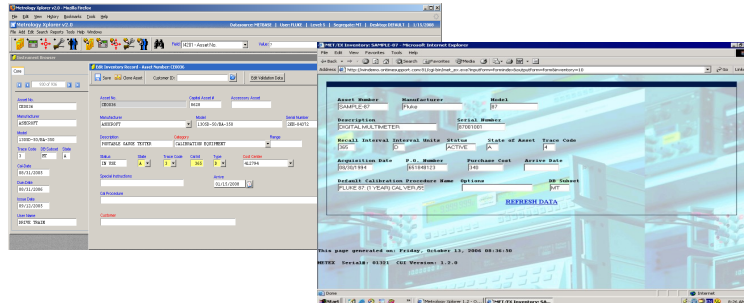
Metrology Xplorer v2.0 - Mozilla Firefox
File Edit View History Bookmarks Tools Help
Metrology Xplorer v2.0
Datasource: METBASE | User: FLUKE | Level: 5 | Usergroup: MT | Desktop: DEFAULT | 1/15/2008
File Add Edit Search Reports Tools Help Window
Field: M201 - Asset No
Value:
Instrument Browser
Core
Asset No
CE0036
Manufacturer
ASHCROFT
Model
1305D-50/BA-350
Trace Code
1
Cal Date
05/31/2005
Due Date
05/31/2006
Issue Date
05/31/2005
User Name
DRIVE TRAIN
Edit Inventory Record - Asset Number: CE0036
Save
Clone Asset
Customer ID:
Edit Validation Data
Asset No
CE0036
Capital Asset #
8628
Accessory Asset
Manufacturer
ASHCROFT
Model
1305D-50/BA-350
Serial Number
DEB-84672
Description
PORTABLE GAUGE TESTER
Category
CALIBRATION EQUIPMENT
Range
Status
IN USE
State
A
Trace Code
1
Cal Int
365
Type
D
Cost Center
412794
Special Instructions
Arrival
01/13/2008
Cal Procedure
Custodian
MET/EX Inventory: SAMPLE-87 - Microsoft Internet Explorer
File Edit View Favorites Tools Help
Back
Search
Favorites
Media
Address
http://windows.onlinesupport.com:81/cgi-bin/mat_ex.exe?input=...
Go
Links
Asset Number
SAMPLE-87
Manufacturer
Fluke
Model
87
Description
DIGITAL MULTIMETER
Serial Number
67081001
Recall Interval
365
Interval Units
D
Status
ACTIVE
State of Asset
A
Trace Code
1
Acquisition Date
08/02/1994
P.O. Number
65104B123
Purchase Cost
149
Active Date
Default Calibration Procedure Name
FLUKE 87 (1 YEAR) CAL VER./9
Options
RD Subset
MT
REFRESH DATA
This page generated on: Friday, October 13, 2006 08:36:30
METEX Serial#: 01321 CGI Version: 1.2.0
Done
Internet
Start
Metrology Xplorer 1.2
MET/EX Inventory: SA...